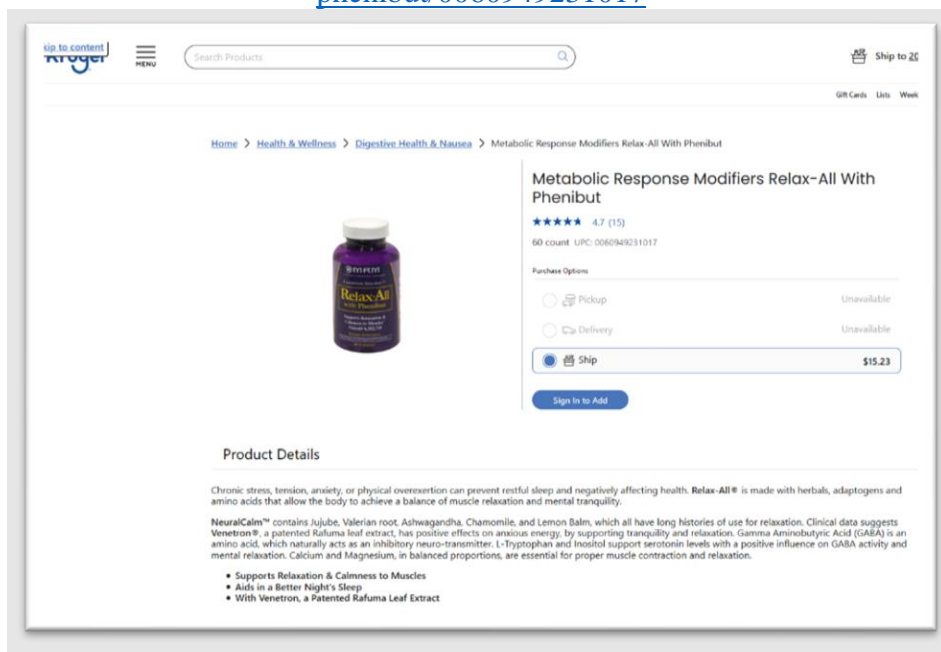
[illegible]

kip to content
Kroger
MENU
Search Products
Ship to 20

Gift Cards Lists Week

Home > Health & Wellness > Digestive Health & Nausea > Metabolic Response Modifiers Relax-All With Phenibut

Metabolic Response Modifiers Relax-All With Phenibut

★★★★★ 4.7 (15)

60 count UPC: 0060949231017

Purchase Options

Pickup Unavailable

Delivery Unavailable

Ship $15.23

Sign In to Add

Relax-All With Phenibut

Product Details

Chronic stress, tension, anxiety, or physical overexertion can prevent restful sleep and negatively affecting health. **Relax-All®** is made with herbals, adaptogens and amino acids that allow the body to achieve a balance of muscle relaxation and mental tranquility.

**NeuralCalm™** contains Jujube, Valerian root, Ashwagandha, Chamomile, and Lemon Balm, which all have long histories of use for relaxation. Clinical data suggests **Venetron®**, a patented Rafuma leaf extract, has positive effects on anxious energy, by supporting tranquility and relaxation. Gamma Aminobutyric Acid (GABA) is an amino acid, which naturally acts as an inhibitory neuro-transmitter. L-Tryptophan and Inositol support serotonin levels with a positive influence on GABA activity and mental relaxation. Calcium and Magnesium, in balanced proportions, are essential for proper muscle contraction and relaxation.

• **Supports Relaxation & Calmness to Muscles**
• **Aids in a Better Night's Sleep**
• **With Venetron, a Patented Rafuma Leaf Extract**